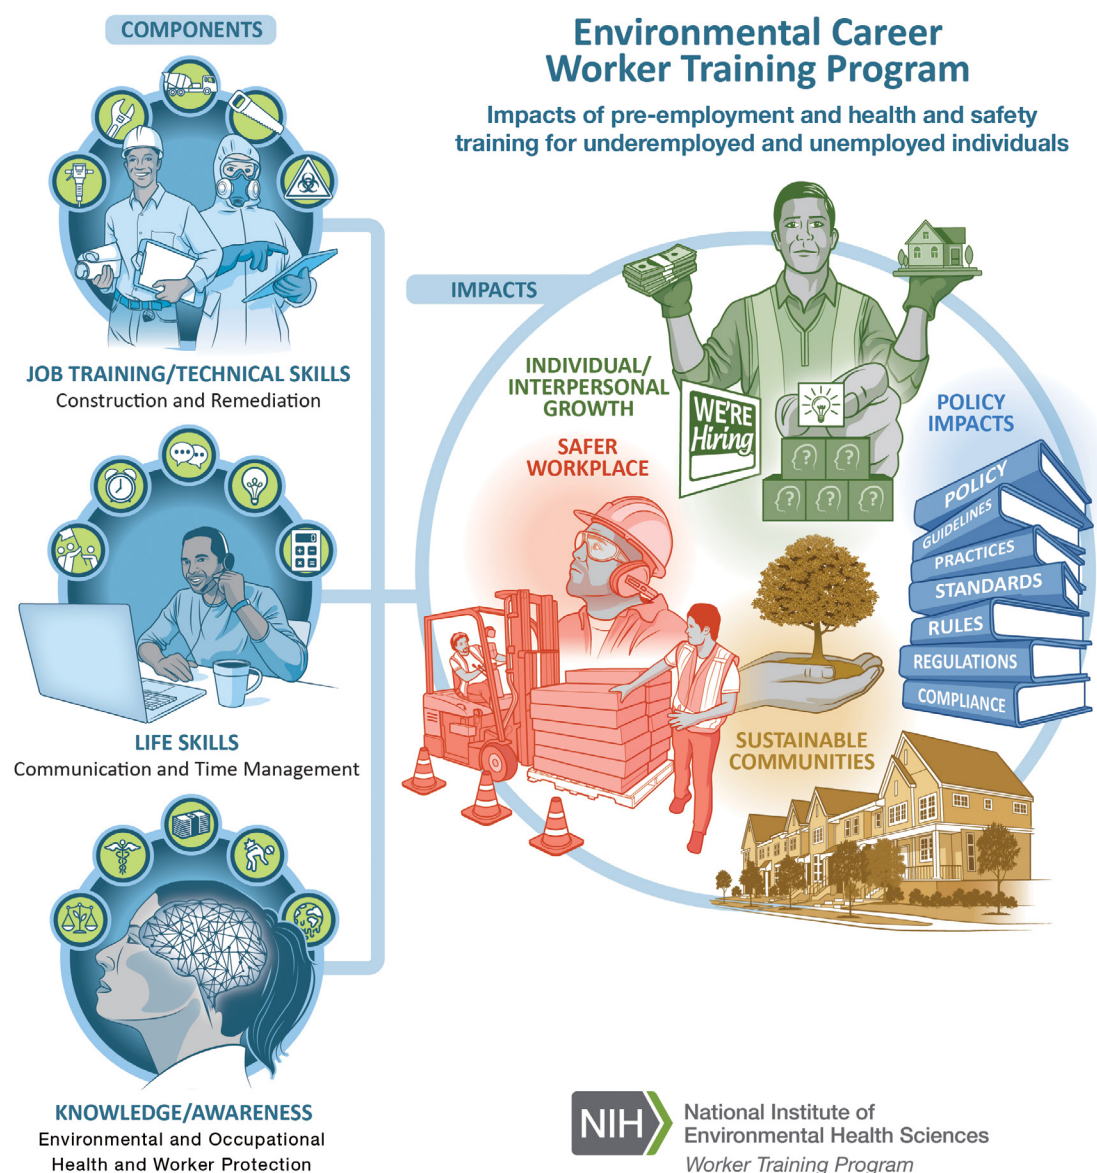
COMPONENTS

Environmental Career Worker Training Program

Impacts of pre-employment and health and safety training for underemployed and unemployed individuals

JOB TRAINING/TECHNICAL SKILLS
Construction and Remediation

LIFE SKILLS
Communication and Time Management

KNOWLEDGE/AWARENESS
Environmental and Occupational Health and Worker Protection

IMPACTS

INDIVIDUAL/ INTERPERSONAL GROWTH

WE'RE Hiring

SAFER WORKPLACE

POLICY IMPACTS

POLICY
GUIDELINES
PRACTICES
STANDARDS
RULES
REGULATIONS
COMPLIANCE

SUSTAINABLE COMMUNITIES

NIH National Institute of Environmental Health Sciences
Worker Training Program